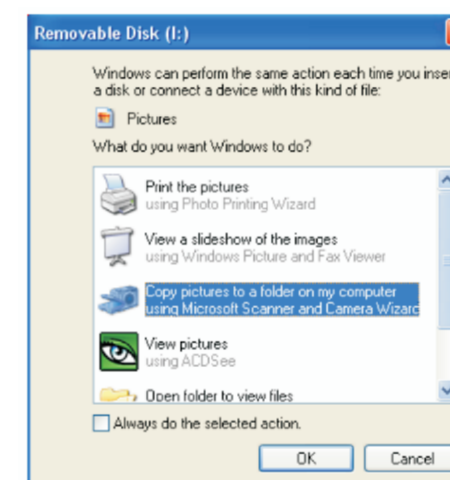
Removable Disk (I:)

Windows can perform the same action each time you inser a disk or connect a device with this kind of file:

Pictures

What do you want Windows to do?

Print the pictures
using Photo Printing Wizard

View a slideshow of the images
using Windows Picture and Fax Viewer

Copy pictures to a folder on my computer
using Microsoft Scanner and Camera Wizarc

View pictures
using ACDSee

Open folder to view files

Always do the selected action.

OK

Cancel